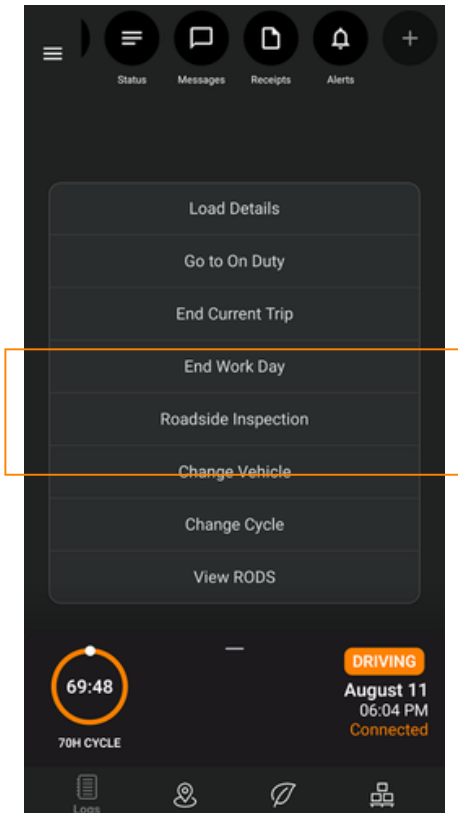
Status Messages Receipts Alerts

Load Details

Go to On Duty

End Current Trip

End Work Day

Roadside Inspection

Change Vehicle

Change Cycle

View RODS

69:48

70H CYCLE

DRIVING

August 11

06:04 PM

Connected

Logs